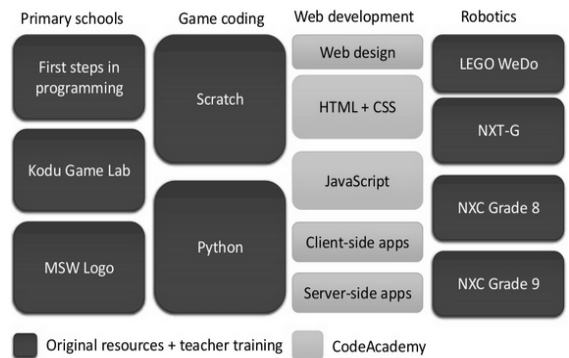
Primary schools

First steps in programming

Kodu Game Lab

MSW Logo

Game coding

Scratch

Python

Web development

Web design

HTML + CSS

JavaScript

Client-side apps

Server-side apps

Robotics

LEGO WeDo

NXT-G

NXC Grade 8

NXC Grade 9

Original resources + teacher training

CodeAcademy